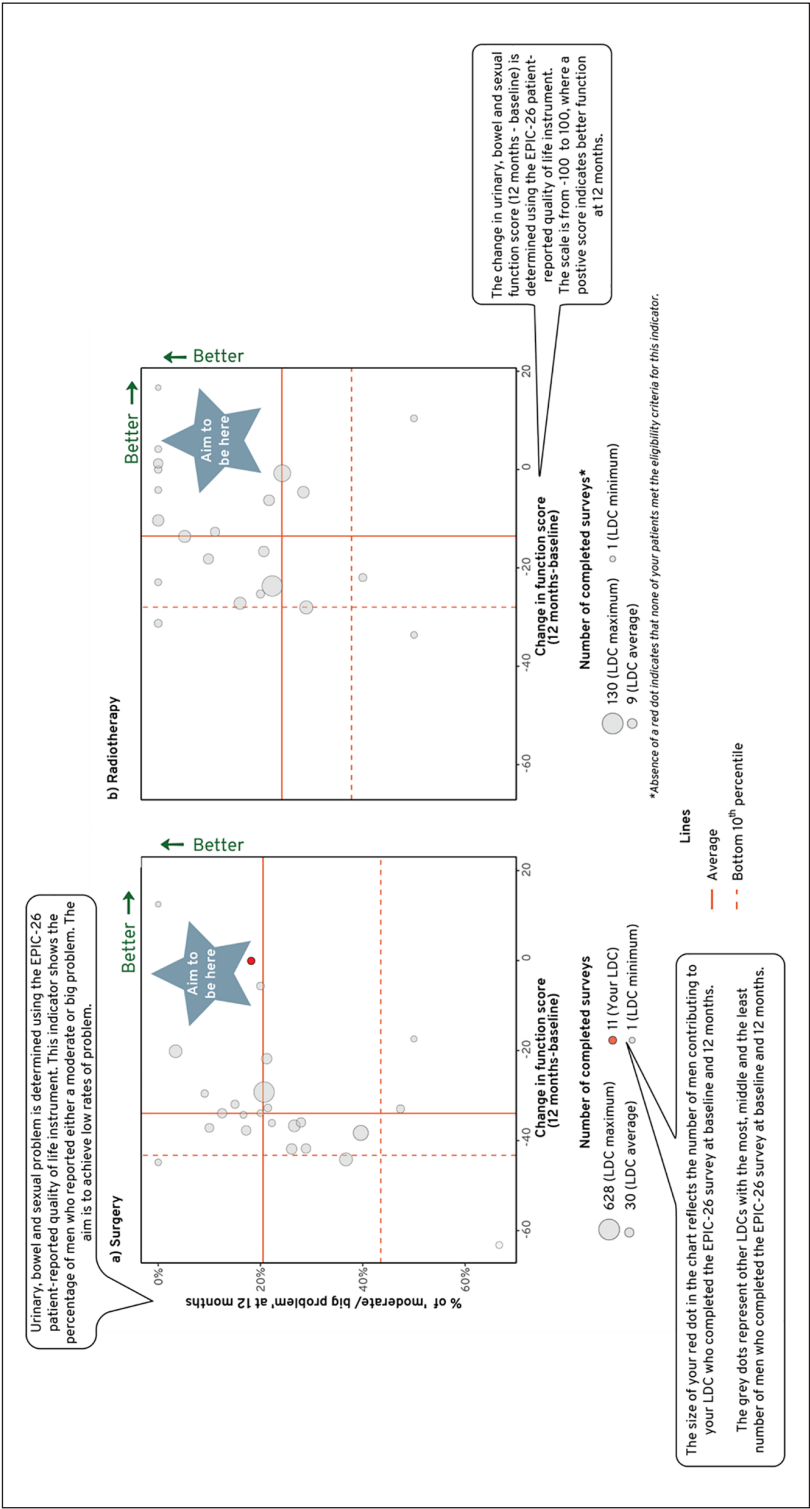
Urinary, bowel and sexual problem is determined using the EPIC-26 patient-reported quality of life instrument. This indicator shows the percentage of men who reported either a moderate or big problem. The aim is to achieve low rates of problem.

a) Surgery

% of 'moderate/ big problem' at 12 months

0%

20%

40%

60%

Aim to be here

Better

Better

-60

-40

-20

0

20

Change in function score (12 months-baseline)

Number of completed surveys

628 (LDC maximum)

30 (LDC average)

11 (Your LDC)

1 (LDC minimum)

The size of your red dot in the chart reflects the number of men contributing to your LDC who completed the EPIC-26 survey at baseline and 12 months.

The grey dots represent other LDCs with the most, middle and the least number of men who completed the EPIC-26 survey at baseline and 12 months.

b) Radiotherapy

Aim to be here

Better

Better

-60

-40

-20

0

20

Change in function score (12 months-baseline)

Number of completed surveys*

130 (LDC maximum)

9 (LDC average)

1 (LDC minimum)

*Absence of a red dot indicates that none of your patients met the eligibility criteria for this indicator.

Lines

Average

Bottom 10$^{th}$ percentile

The change in urinary, bowel and sexual function score (12 months - baseline) is determined using the EPIC-26 patient-reported quality of life instrument. The scale is from -100 to 100, where a postive score indicates better function at 12 months.